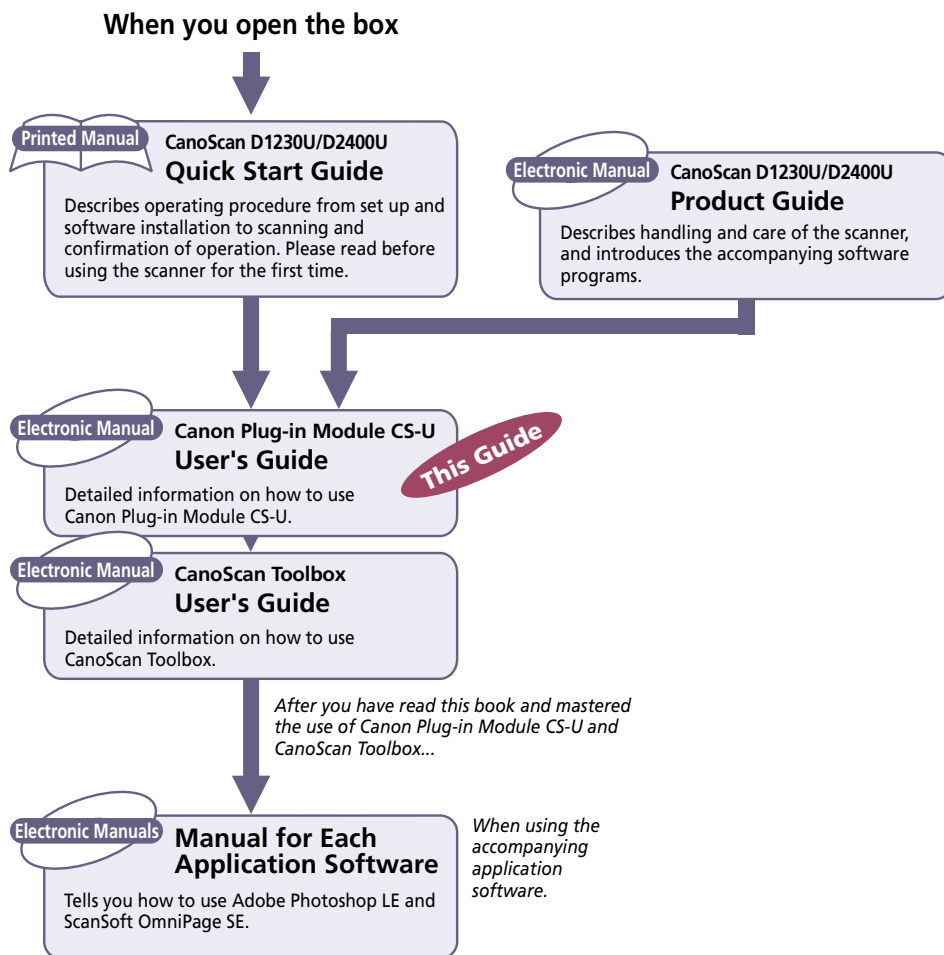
When you open the box

Printed Manual
CanoScan D1230U/D2400U
Quick Start Guide
Describes operating procedure from set up and software installation to scanning and confirmation of operation. Please read before using the scanner for the first time.

Electronic Manual
CanoScan D1230U/D2400U
Product Guide
Describes handling and care of the scanner, and introduces the accompanying software programs.

Electronic Manual
Canon Plug-in Module CS-U
User's Guide
Detailed information on how to use Canon Plug-in Module CS-U.

This Guide

Electronic Manual
CanoScan Toolbox
User's Guide
Detailed information on how to use CanoScan Toolbox.

After you have read this book and mastered the use of Canon Plug-in Module CS-U and CanoScan Toolbox...

Electronic Manuals
Manual for Each Application Software
Tells you how to use Adobe Photoshop LE and ScanSoft OmniPage SE.

When using the accompanying application software.